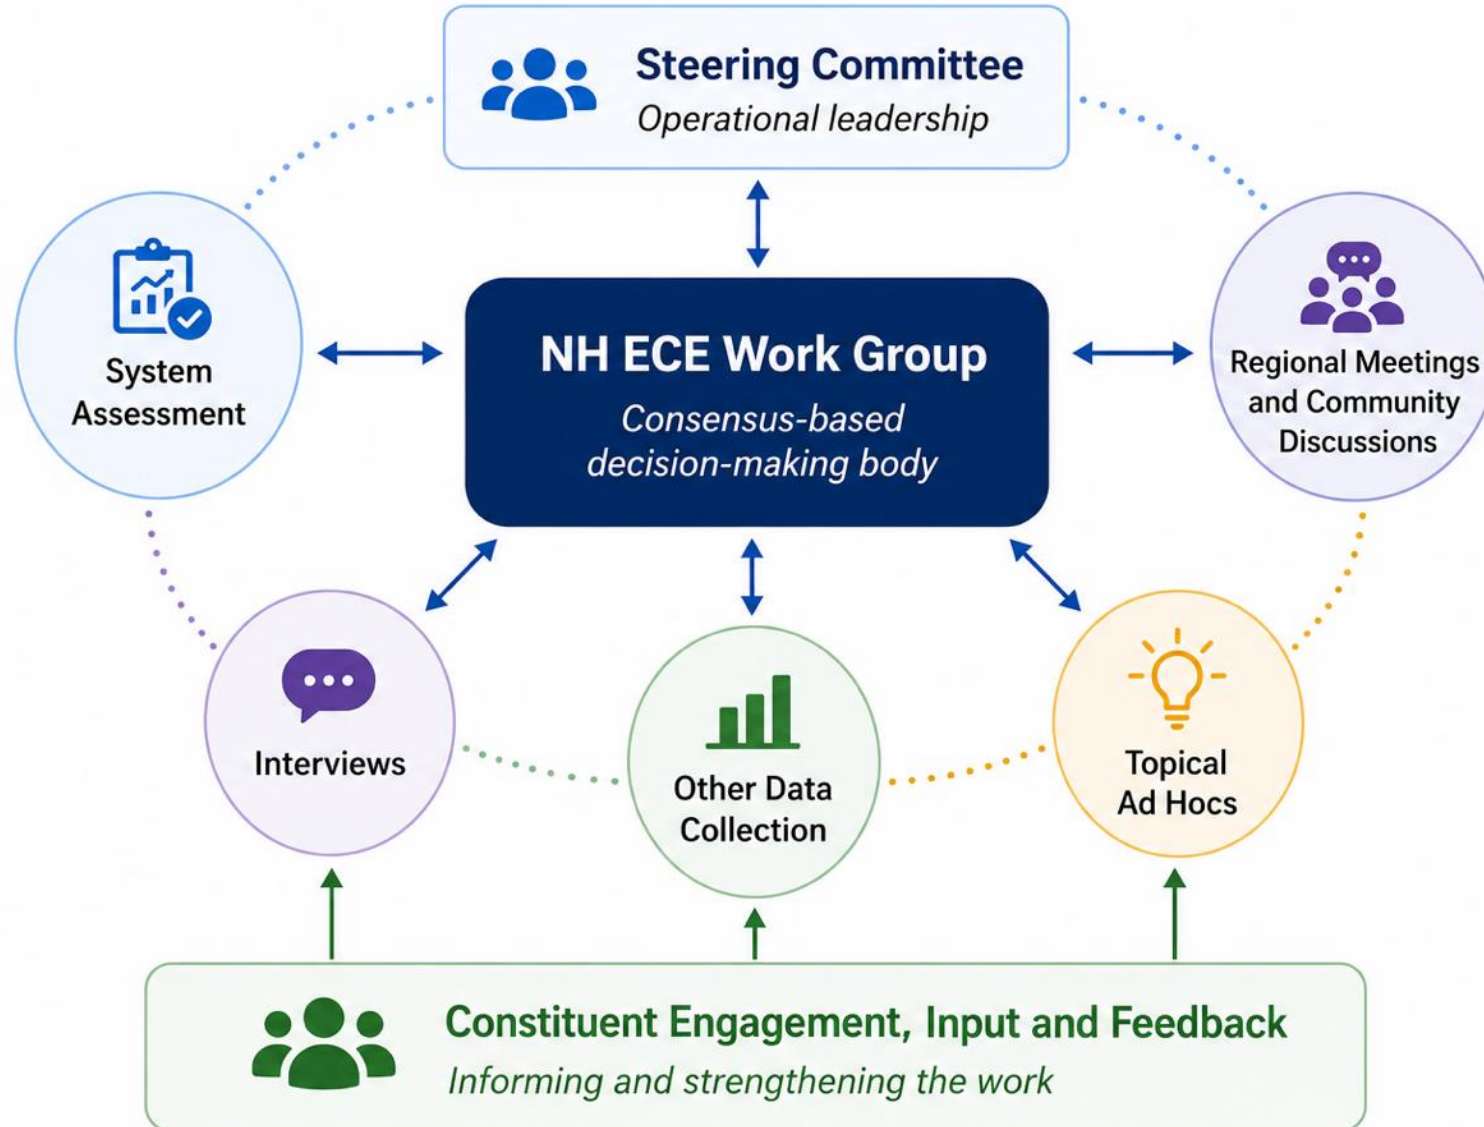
Steering Committee
Operational leadership

System Assessment

NH ECE Work Group
Consensus-based decision-making body

Regional Meetings and Community Discussions

Interviews

Other Data Collection

Topical Ad Hocs

Constituent Engagement, Input and Feedback
Informing and strengthening the work